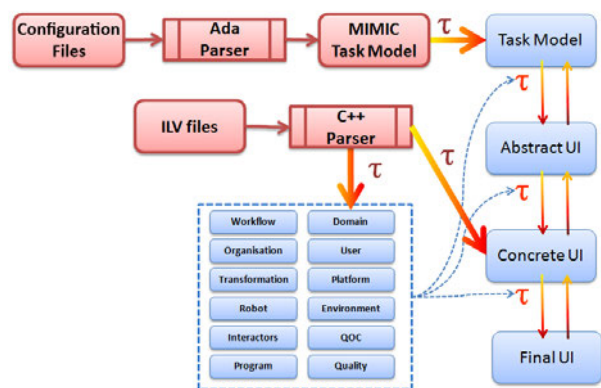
Configuration Files

Ada Parser

MIMIC Task Model

$\tau$

Task Model

ILV files

C++ Parser

$\tau$

$\tau$

Abstract UI

$\tau$

$\tau$

Workflow

Domain

Organisation

User

Transformation

Platform

Robot

Environment

Interactors

QOC

Program

Quality

Concrete UI

$\tau$

Final UI